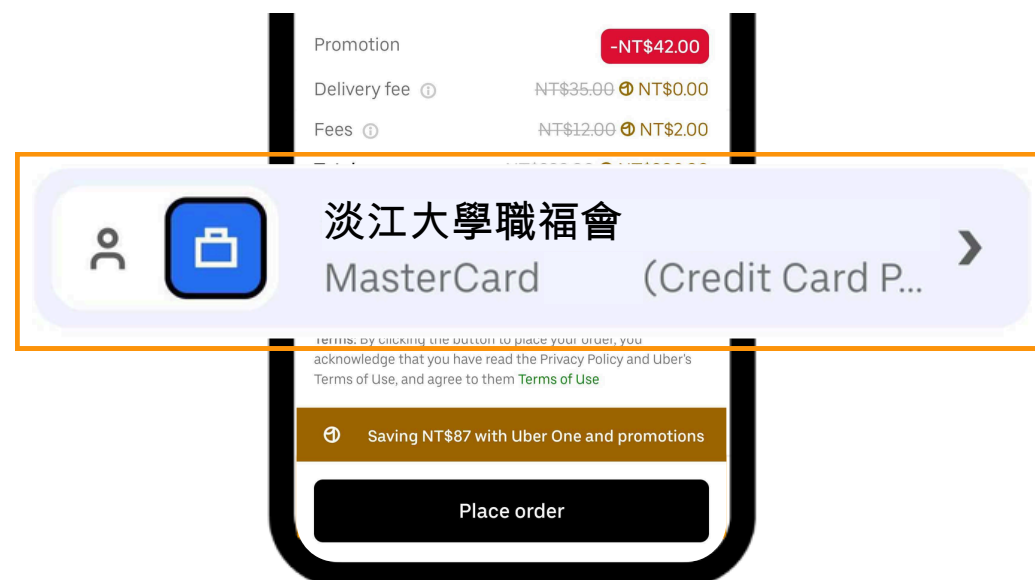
Promotion -NT$42.00

Delivery fee NT$35.00 NT$0.00

Fees NT$12.00 NT$2.00

淡江大學職福會

MasterCard (Credit Card P...

Terms: By clicking the button to place your order, you acknowledge that you have read the Privacy Policy and Uber's Terms of Use, and agree to them Terms of Use

Saving NT$87 with Uber One and promotions

Place order